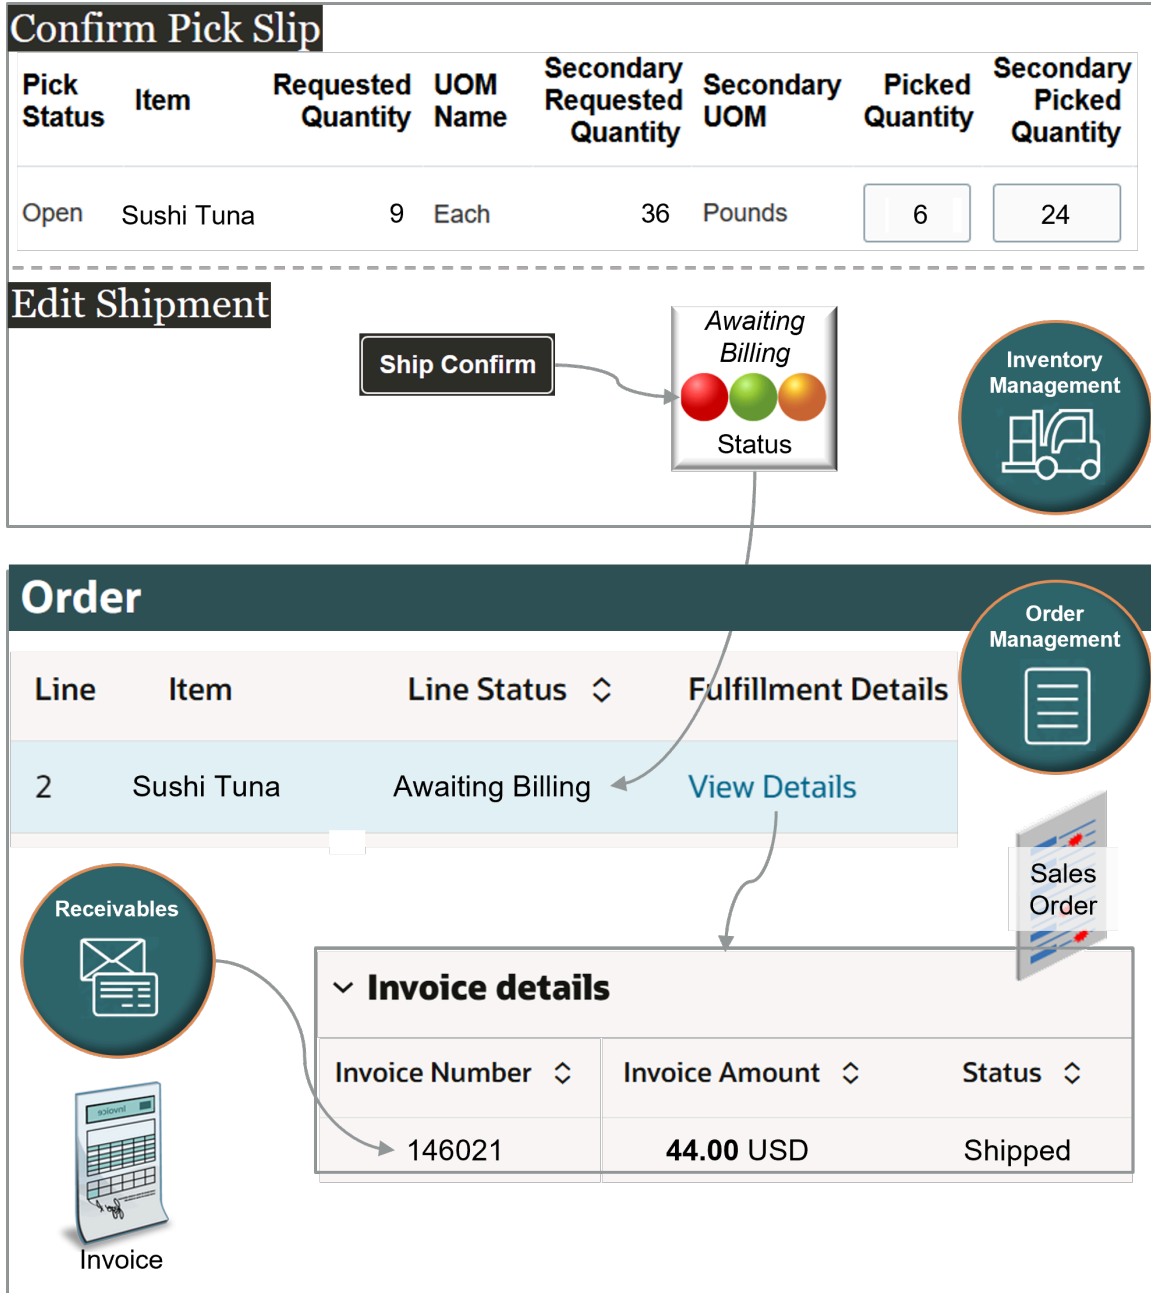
Confirm Pick Slip

| Pick Status | Item | Requested Quantity | UOM Name | Secondary Requested Quantity | Secondary UOM | Picked Quantity | Secondary Picked Quantity |
|---|---|---|---|---|---|---|---|
| Open | Sushi Tuna | 9 | Each | 36 | Pounds | 6 | 24 |

Edit Shipment

Ship Confirm

Awaiting Billing

Status

Inventory Management

Order

Order Management

| Line | Item | Line Status | Fulfillment Details |
|---|---|---|---|
| 2 | Sushi Tuna | Awaiting Billing | View Details |

Sales Order

Receivables

Invoice details

| Invoice Number | Invoice Amount | Status |
|---|---|---|
| 146021 | **44.00** USD | Shipped |

Invoice

Invoice